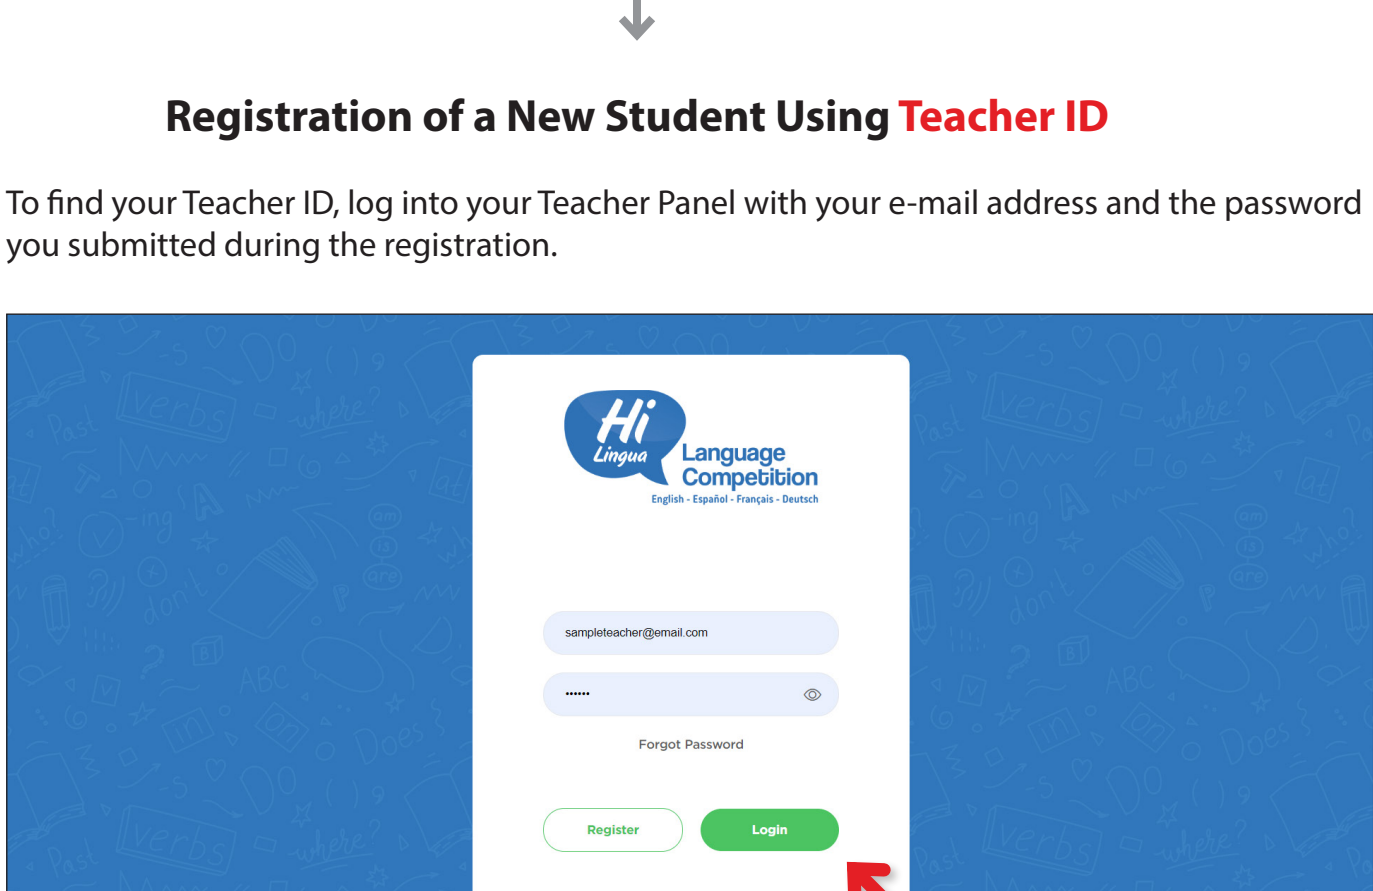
Registration of a New Student Using Teacher ID

To find your Teacher ID, log into your Teacher Panel with your e-mail address and the password you submitted during the registration.

Hi Lingua
Language Competition
English - Español - Français - Deutsch

sampleteacher@email.com

••••••

Forgot Password

Register

Login